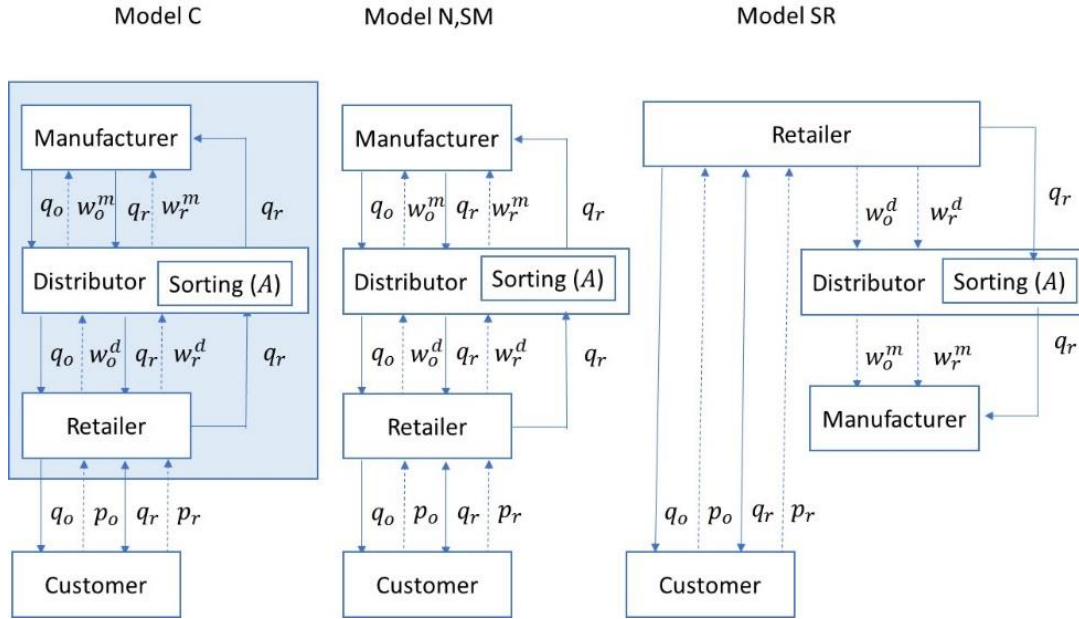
Model C

Manufacturer

$q_o$ $w_o^m$ $q_r$ $w_r^m$ $q_r$

Distributor Sorting $(A)$

$q_o$ $w_o^d$ $q_r$ $w_r^d$ $q_r$

Retailer

$q_o$ $p_o$ $q_r$ $p_r$

Customer

Model N,SM

Manufacturer

$q_o$ $w_o^m$ $q_r$ $w_r^m$ $q_r$

Distributor Sorting $(A)$

$q_o$ $w_o^d$ $q_r$ $w_r^d$ $q_r$

Retailer

$q_o$ $p_o$ $q_r$ $p_r$

Customer

Model SR

Retailer

$w_o^d$ $w_r^d$ $q_r$

Distributor Sorting $(A)$

$w_o^m$ $w_r^m$ $q_r$

Manufacturer

$q_o$ $p_o$ $q_r$ $p_r$

Customer